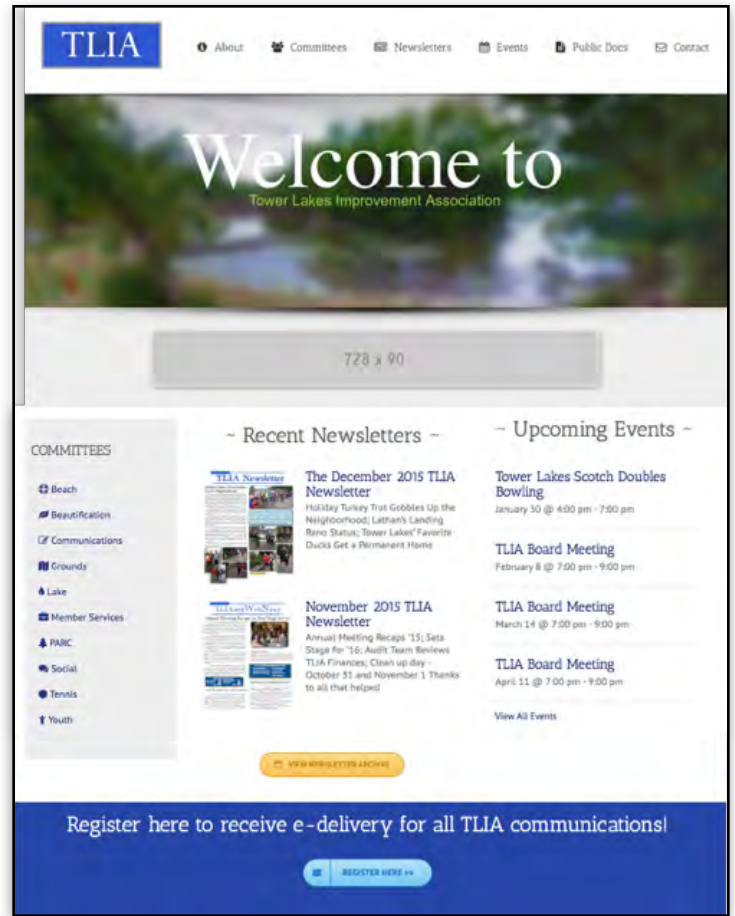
TLIA

About Committees Newsletters Events Public Docs Contact

Welcome to
Tower Lakes Improvement Association

728 x 90

COMMITTEES

Beach
Beautification
Communications
Grounds
Lake
Member Services
PARC
Social
Tennis
Youth

~ Recent Newsletters ~

TLIA Newsletter

The December 2015 TLIA Newsletter
Holiday Turkey Trot Gobbles Up the Neighborhood; Lathan's Landing Reno Status; Tower Lakes' Favorite Ducks Get a Permanent Home

November 2015 TLIA Newsletter
Annual Meeting Recaps '15; Sets Stage for '16; Audit Team Reviews TLIA Finances; Clean up day - October 31 and November 1 Thanks to all that helped

VIEW NEWSLETTER ARCHIVE

~ Upcoming Events ~

Tower Lakes Scotch Doubles Bowling
January 30 @ 4:00 pm - 7:00 pm

TLIA Board Meeting
February 8 @ 7:00 pm - 9:00 pm

TLIA Board Meeting
March 14 @ 7:00 pm - 9:00 pm

TLIA Board Meeting
April 11 @ 7:00 pm - 9:00 pm

View All Events

Register here to receive e-delivery for all TLIA communications!

REGISTER HERE >>